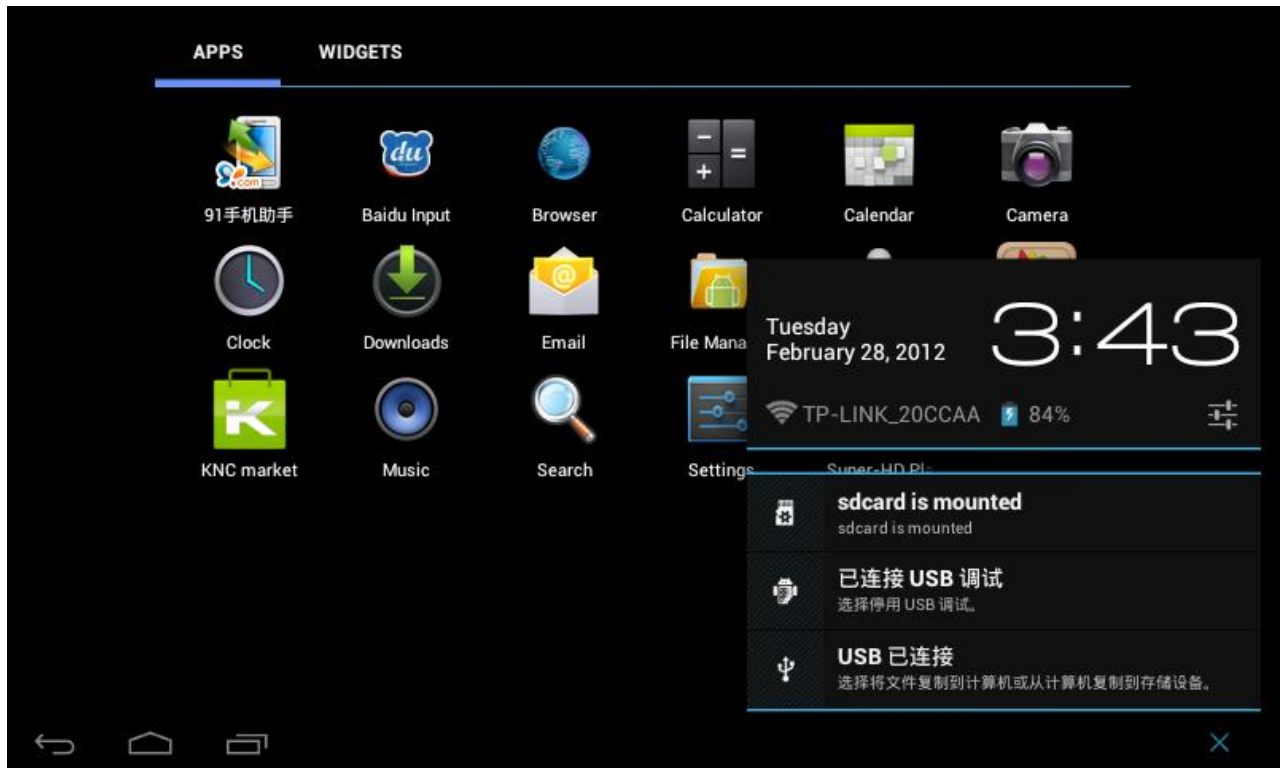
APPS WIDGETS

91手机助手
Baidu Input
Browser
Calculator
Calendar
Camera

Clock
Downloads
Email
File Mana

KNC market
Music
Search
Settings
Super-HD Pl

Tuesday
February 28, 2012
3:43

TP-LINK_20CCAA 84%

sdcard is mounted
sdcard is mounted

已连接 USB 调试
选择停用 USB 调试。

USB 已连接
选择将文件复制到计算机或从计算机复制到存储设备。